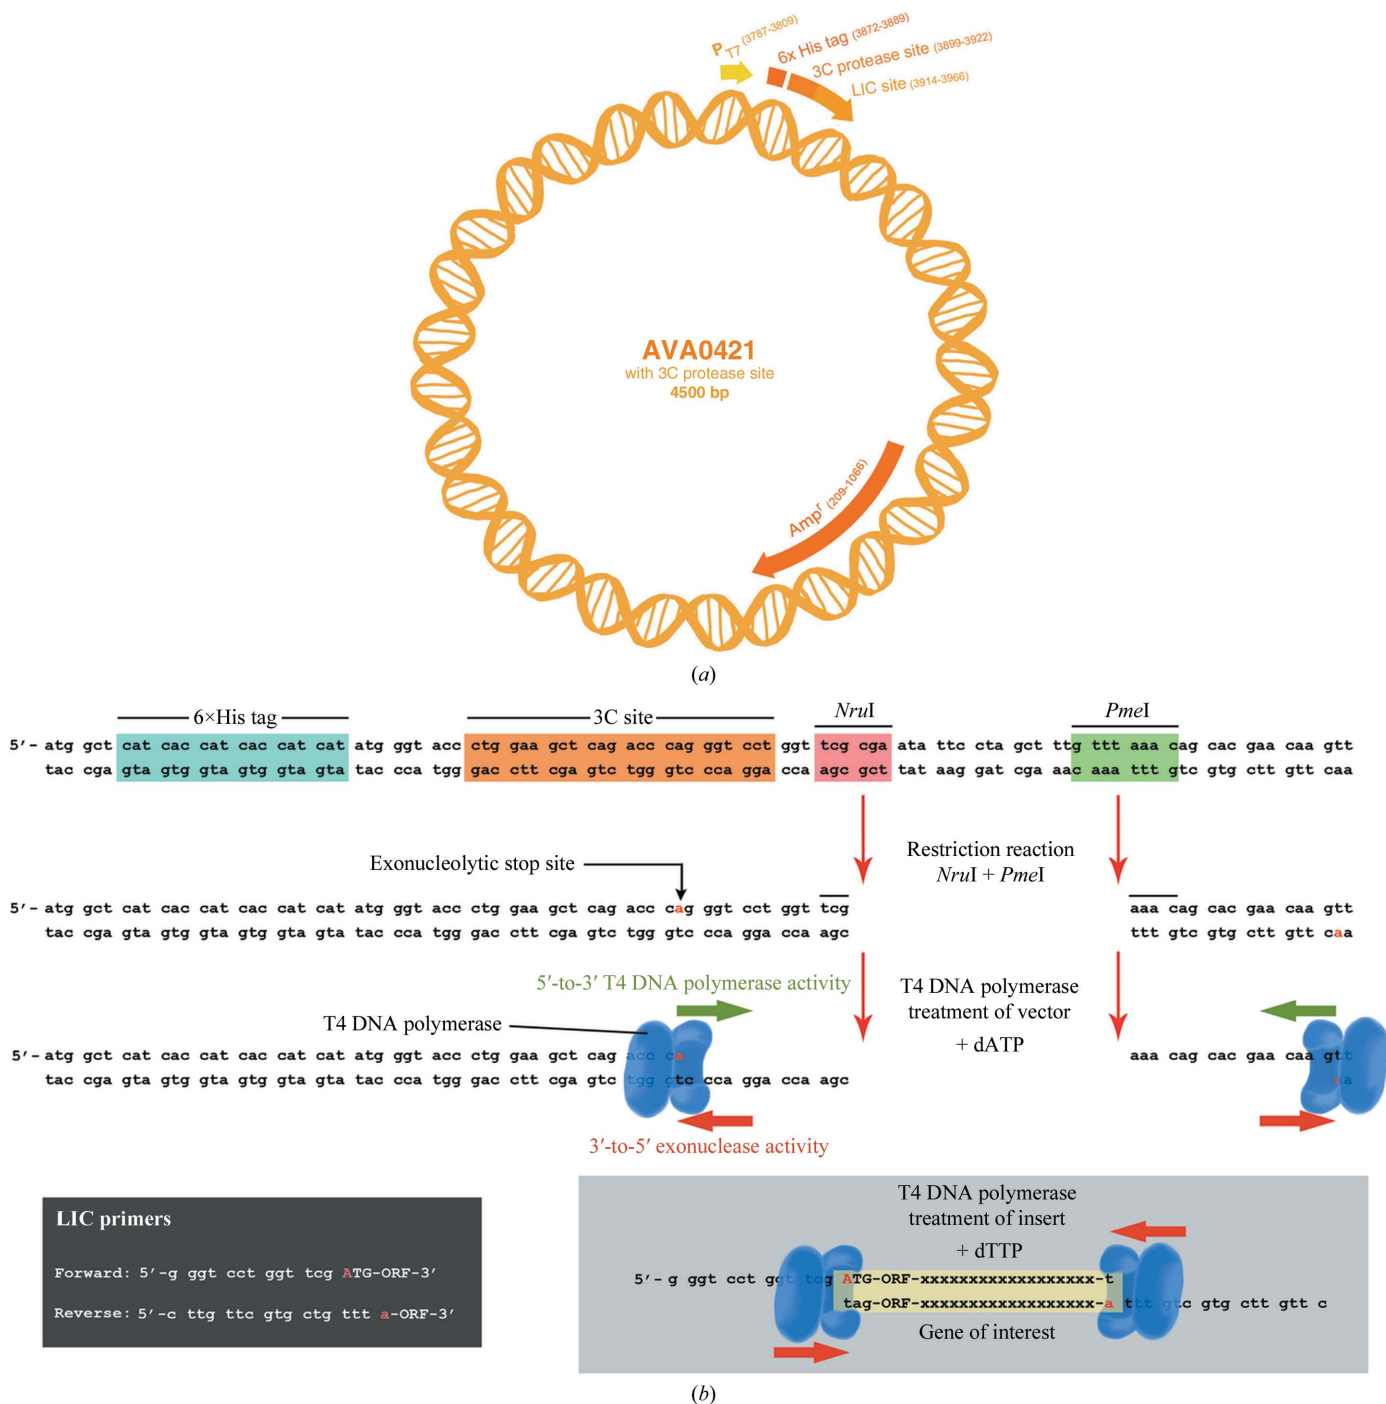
$P_{T7}$ (3787-3809)
6x His tag (3872-3889)
3C protease site (3899-3922)
LIC site (3914-3966)

AVA0421
with 3C protease site
4500 bp

Amp$^r$ (209-1066)

(a)

6×His tag
3C site
NruI
PmeI

5′- atg gct cat cac cat cac cat cat atg ggt acc ctg gaa gct cag acc cag ggt cct ggt tcg cga ata ttc cta gct ttg ttt aaa cag cac gaa caa gtt
tac cga gta gtg gta gtg gta gta tac cca tgg gac ctt cga gtc tgg gtc cca gga cca agc gct tat aag gat cga aac aaa ttt gtc gtg ctt gtt caa

Restriction reaction
NruI + PmeI

Exonucleolytic stop site

5′- atg gct cat cac cat cac cat cat atg ggt acc ctg gaa gct cag acc cag ggt cct ggt tcg
tac cga gta gtg gta gtg gta gta tac cca tgg gac ctt cga gtc tgg gtc cca gga cca agc

aaa cag cac gaa caa gtt
ttt gtc gtg ctt gtt caa

5′-to-3′ T4 DNA polymerase activity

T4 DNA polymerase treatment of vector
+ dATP

T4 DNA polymerase

5′- atg gct cat cac cat cac cat cat atg ggt acc ctg gaa gct cag acc ca
tac cga gta gtg gta gtg gta gta tac cca tgg gac ctt cga gtc tgg gtc cca gga cca agc

aaa cag cac gaa caa gtt
a

3′-to-5′ exonuclease activity

LIC primers

Forward: 5′-g ggt cct ggt tcg ATG-ORF-3′

Reverse: 5′-c ttg ttc gtg ctg ttt a-ORF-3′

T4 DNA polymerase treatment of insert
+ dTTP

5′- g ggt cct ggt tcg ATG-ORF-xxxxxxxxxxxxxxxxxx-t
tag-ORF-xxxxxxxxxxxxxxxxxx-a ttt gtc gtg ctt gtt c

Gene of interest

(b)